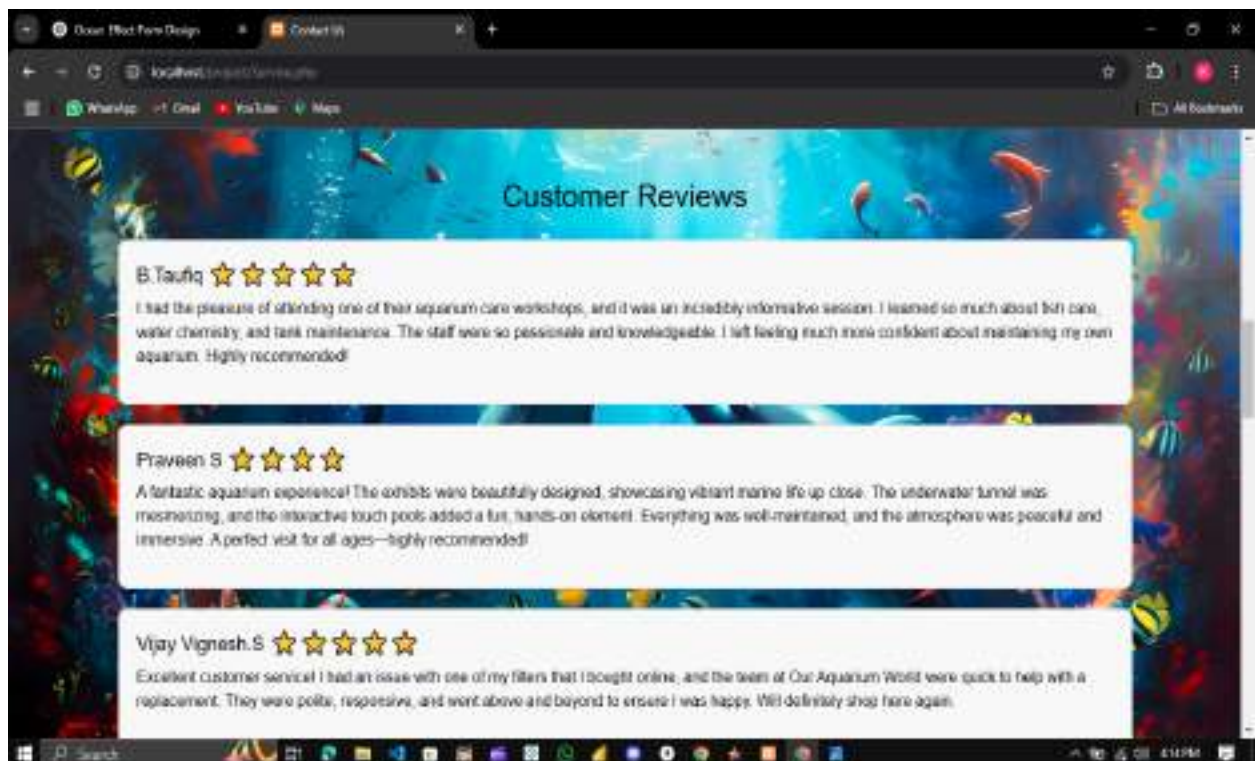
Ocean Effect Form Design
Contact Us
localhost/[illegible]
WhatsApp Gmail YouTube Maps
All Bookmarks

Customer Reviews

B.Taufiq ⭐⭐⭐⭐⭐
I had the pleasure of attending one of their aquarium care workshops, and it was an incredibly informative session. I learned so much about fish care, water chemistry, and tank maintenance. The staff were so passionate and knowledgeable. I left feeling much more confident about maintaining my own aquarium. Highly recommended!

Praveen S ⭐⭐⭐⭐
A fantastic aquarium experience! The exhibits were beautifully designed, showcasing vibrant marine life up close. The underwater tunnel was mesmerizing, and the interactive touch pools added a fun, hands-on element. Everything was well-maintained, and the atmosphere was peaceful and immersive. A perfect visit for all ages—highly recommended!

Vijay Vignesh.S ⭐⭐⭐⭐⭐
Excellent customer service! I had an issue with one of my filters that I bought online, and the team at Our Aquarium World were quick to help with a replacement. They were polite, responsive, and went above and beyond to ensure I was happy. Will definitely shop here again.

Search
4:10 PM